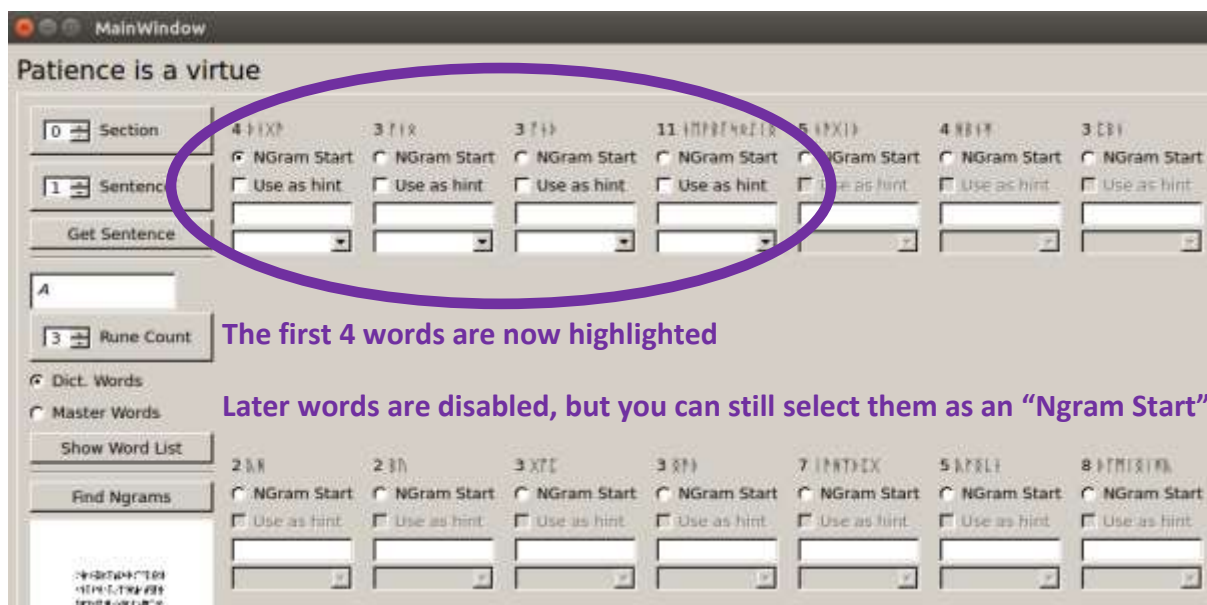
MainWindow

Patience is a virtue

0 Section

1 Sentence

Get Sentence

A

3 Rune Count

Dict. Words

Master Words

Show Word List

Find Ngrams

4 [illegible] NGram Start Use as hint

3 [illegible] NGram Start Use as hint

3 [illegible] NGram Start Use as hint

11 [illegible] NGram Start Use as hint

5 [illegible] NGram Start Use as hint

4 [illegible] NGram Start Use as hint

3 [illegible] NGram Start Use as hint

The first 4 words are now highlighted

Later words are disabled, but you can still select them as an “Ngram Start”

2 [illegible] NGram Start Use as hint

2 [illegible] NGram Start Use as hint

3 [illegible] NGram Start Use as hint

3 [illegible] NGram Start Use as hint

7 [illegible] NGram Start Use as hint

5 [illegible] NGram Start Use as hint

8 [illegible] NGram Start Use as hint

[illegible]